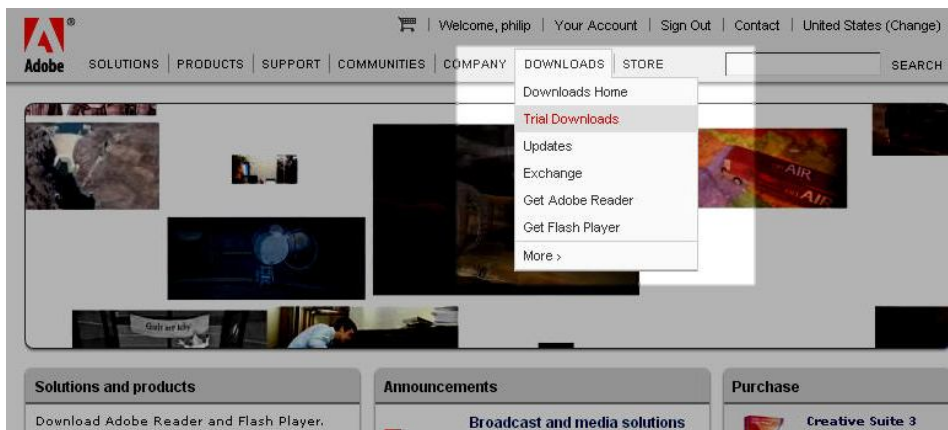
Adobe

Welcome, philip | Your Account | Sign Out | Contact | United States (Change)

SOLUTIONS | PRODUCTS | SUPPORT | COMMUNITIES | COMPANY | DOWNLOADS | STORE

SEARCH

Downloads Home
Trial Downloads
Updates
Exchange
Get Adobe Reader
Get Flash Player
More ›

AIR
AIR

Solutions and products

Download Adobe Reader and Flash Player.

Announcements

Broadcast and media solutions

Purchase

Creative Suite 3